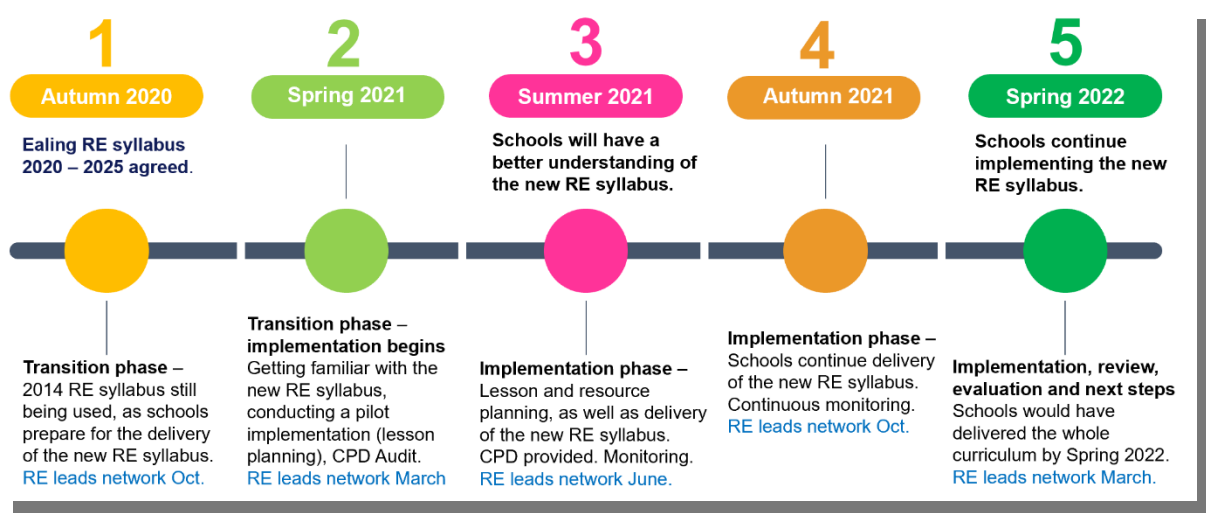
1

Autumn 2020

Ealing RE syllabus 2020 – 2025 agreed.

Transition phase – 2014 RE syllabus still being used, as schools prepare for the delivery of the new RE syllabus. RE leads network Oct.

2

Spring 2021

Transition phase – implementation begins Getting familiar with the new RE syllabus, conducting a pilot implementation (lesson planning), CPD Audit. RE leads network March

3

Summer 2021

Schools will have a better understanding of the new RE syllabus.

Implementation phase – Lesson and resource planning, as well as delivery of the new RE syllabus. CPD provided. Monitoring. RE leads network June.

4

Autumn 2021

Implementation phase – Schools continue delivery of the new RE syllabus. Continuous monitoring. RE leads network Oct.

5

Spring 2022

Schools continue implementing the new RE syllabus.

Implementation, review, evaluation and next steps Schools would have delivered the whole curriculum by Spring 2022. RE leads network March.